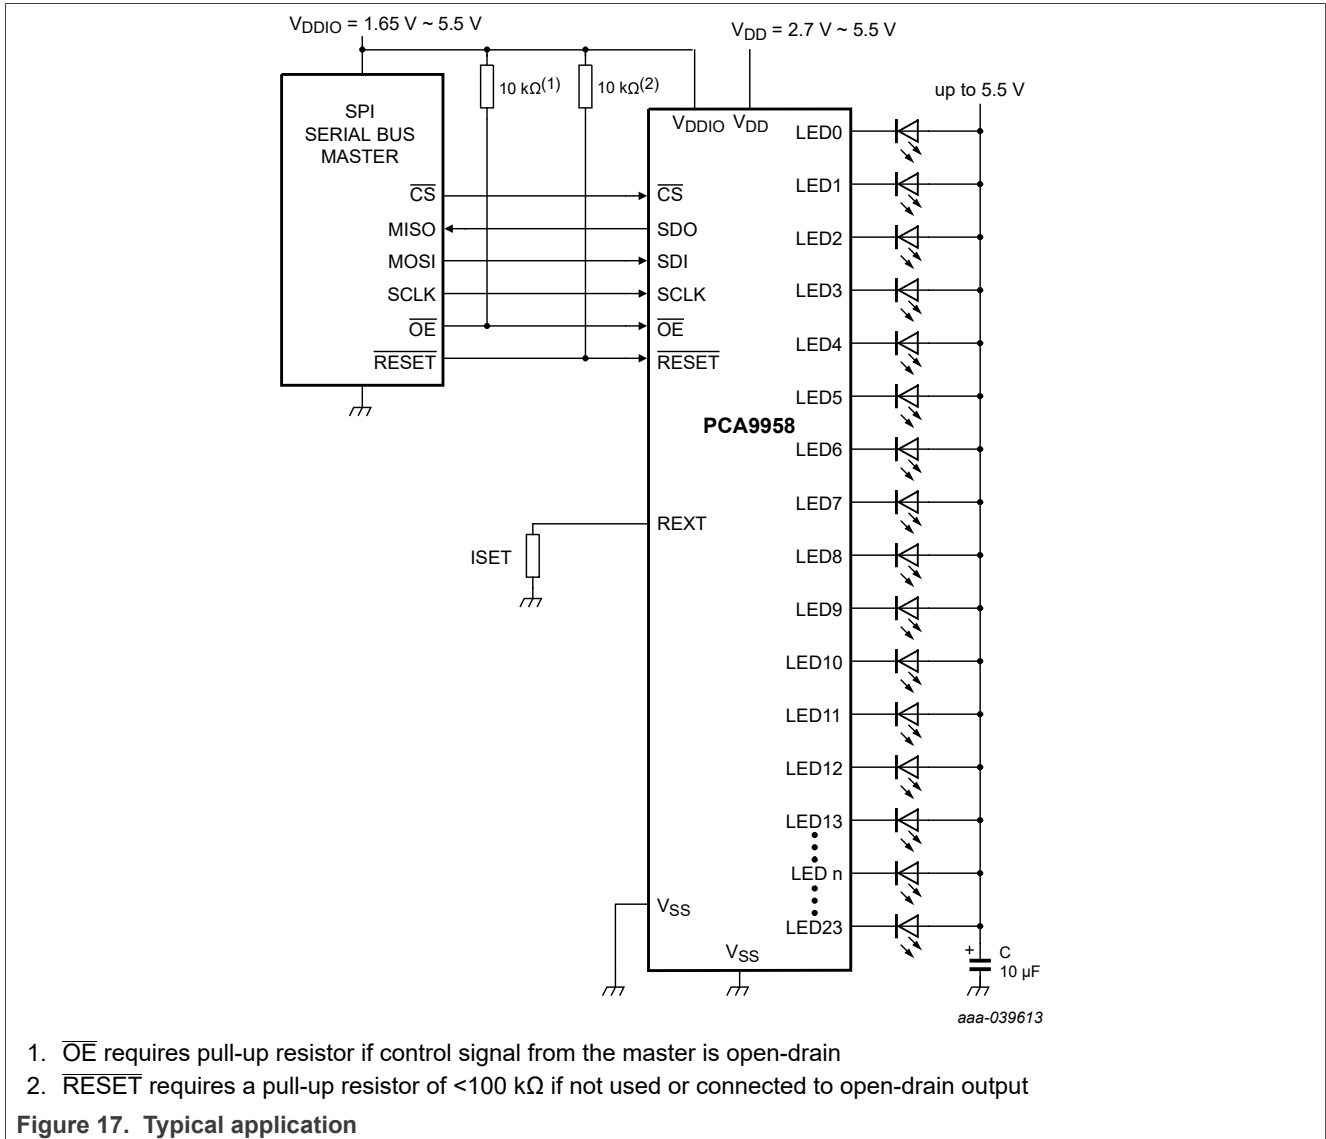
$V_{DDIO}$ = 1.65 V ~ 5.5 V

$V_{DD}$ = 2.7 V ~ 5.5 V

10 kΩ$^{(1)}$

10 kΩ$^{(2)}$

up to 5.5 V

SPI SERIAL BUS MASTER

$\overline{CS}$

MISO

MOSI

SCLK

$\overline{OE}$

$\overline{RESET}$

$V_{DDIO}$ $V_{DD}$

$\overline{CS}$

SDO

SDI

SCLK

$\overline{OE}$

$\overline{RESET}$

PCA9958

REXT

ISET

$V_{SS}$

$V_{SS}$

LED0

LED1

LED2

LED3

LED4

LED5

LED6

LED7

LED8

LED9

LED10

LED11

LED12

LED13

LED n

LED23

+

C
10 µF

aaa-039613

1. $\overline{OE}$ requires pull-up resistor if control signal from the master is open-drain
2. $\overline{RESET}$ requires a pull-up resistor of <100 kΩ if not used or connected to open-drain output

Figure 17. Typical application